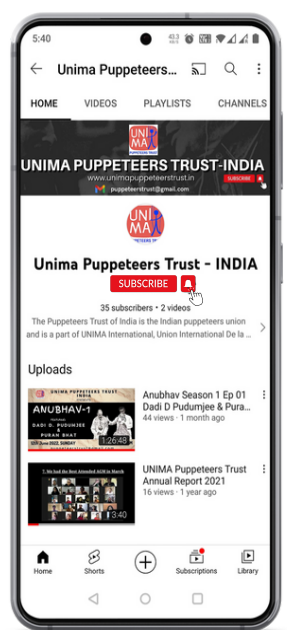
5:40

Unima Puppeteers Trust...

HOME VIDEOS PLAYLISTS CHANNELS

UNI MA
UNIMA PUPPETEERS TRUST-INDIA
www.unimapuppeteerstrust.in
puppeteerstrust@gmail.com
SUBSCRIBE

UNI MA
Unima Puppeteers Trust - INDIA
SUBSCRIBE
35 subscribers • 2 videos
The Puppeteers Trust of India is the Indian puppeteers union and is a part of UNIMA International, Union International De la ...

Uploads

UNIMA PUPPETEERS TRUST INDIA
ANUBHAV-1
DADI D. PUDUMJEE & PURAN BHAT
1:26:48
Anubhav Season 1 Ep 01 Dadi D Pudumjee & Pura...
44 views • 1 month ago

UNIMA PUPPETEERS TRUST INDIA
3:40
UNIMA Puppeteers Trust Annual Report 2021
16 views • 1 year ago

Home Shorts Subscriptions Library